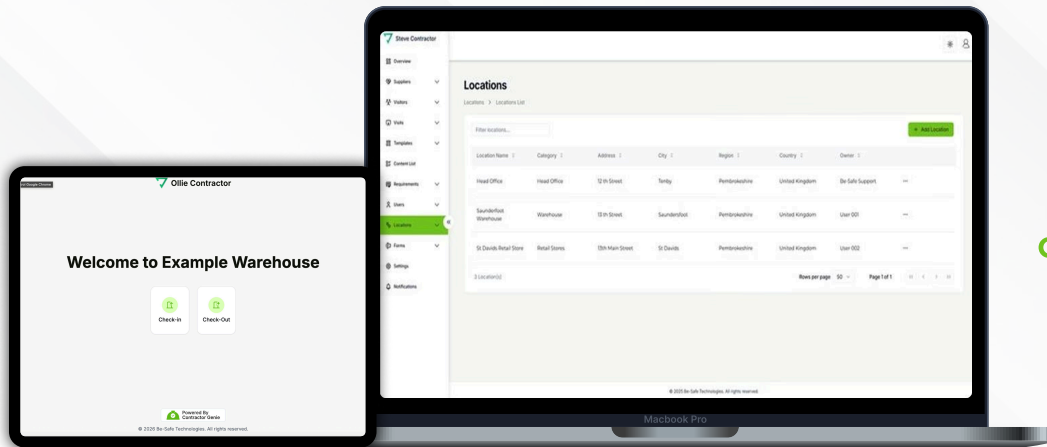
Steve Contractor

Overview
Suppliers
Visitors
Visits
Templates
Content List
Requirements
Users
Locations
Forms
Settings
Notifications

Locations

Locations > Locations List

Filter locations...

+ Add Location

| Location Name | Category | Address | City | Region | Country | Owner | |
|---|---|---|---|---|---|---|---|
| Head Office | Head Office | 12 th Street | Tenby | Pembrokeshire | United Kingdom | Be-Safe Support | ... |
| Saundersfoot Warehouse | Warehouse | 13 th Street | Saundersfoot | Pembrokeshire | United Kingdom | User 001 | ... |
| St Davids Retail Store | Retail Stores | 13th Main Street | St Davids | Pembrokeshire | United Kingdom | User 002 | ... |

3 Location(s)

Rows per page 50

Page 1 of 1

© 2025 Be-Safe Technologies. All rights reserved.

Macbook Pro

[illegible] Google Chrome

Ollie Contractor

Welcome to Example Warehouse

Check-In

Check-Out

Powered By Contractor Genie

© 2025 Be-Safe Technologies. All rights reserved.